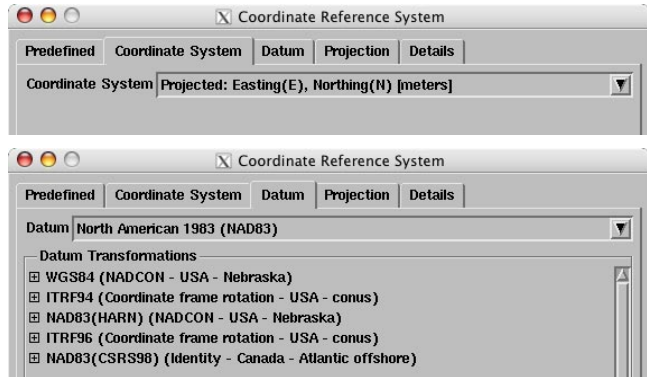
Coordinate Reference System

Predefined | Coordinate System | Datum | Projection | Details

Coordinate System Projected: Easting(E), Northing(N) [meters]

Coordinate Reference System

Predefined | Coordinate System | Datum | Projection | Details

Datum North American 1983 (NAD83)

Datum Transformations

⊞ WGS84 (NADCON - USA - Nebraska)
⊞ ITRF94 (Coordinate frame rotation - USA - conus)
⊞ NAD83(HARN) (NADCON - USA - Nebraska)
⊞ ITRF96 (Coordinate frame rotation - USA - conus)
⊞ NAD83(CSRS98) (Identity - Canada - Atlantic offshore)